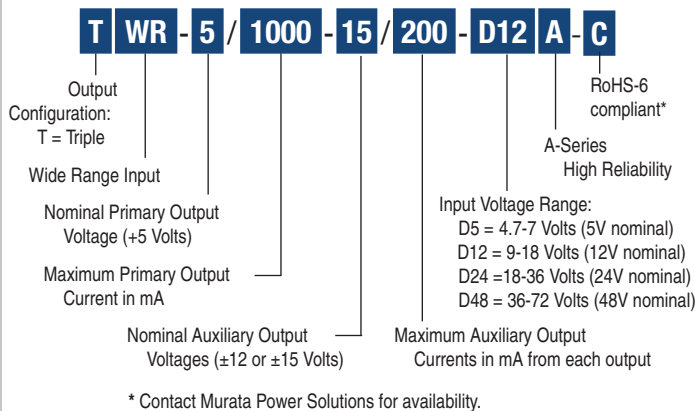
T WR - 5 / 1000 - 15 / 200 - D12 A - C

Output Configuration: T = Triple

Wide Range Input

Nominal Primary Output Voltage (+5 Volts)

Maximum Primary Output Current in mA

Nominal Auxiliary Output Voltages (±12 or ±15 Volts)

RoHS-6 compliant*

A-Series High Reliability

Input Voltage Range:
D5 = 4.7-7 Volts (5V nominal)
D12 = 9-18 Volts (12V nominal)
D24 =18-36 Volts (24V nominal)
D48 = 36-72 Volts (48V nominal)

Maximum Auxiliary Output Currents in mA from each output

* Contact Murata Power Solutions for availability.